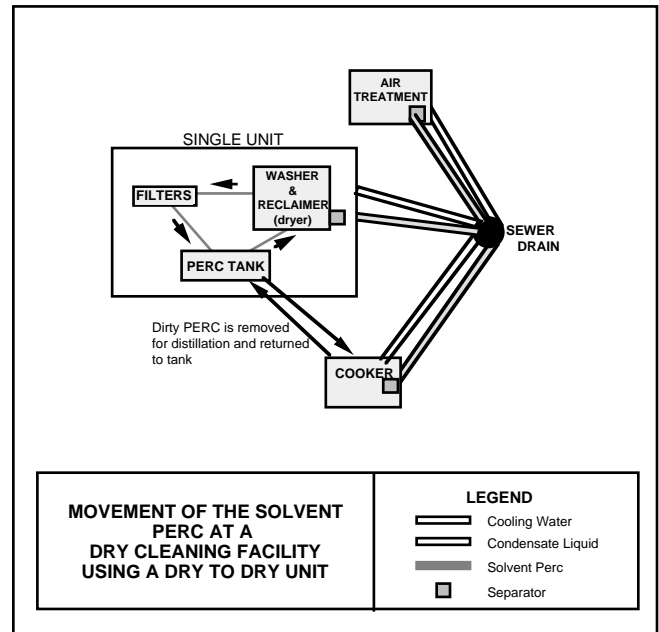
AIR TREATMENT

SINGLE UNIT

FILTERS

WASHER & RECLAIMER (dryer)

PERC TANK

SEWER DRAIN

Dirty PERC is removed for distillation and returned to tank

COOKER

MOVEMENT OF THE SOLVENT PERC AT A DRY CLEANING FACILITY USING A DRY TO DRY UNIT

LEGEND

Cooling Water

Condensate Liquid

Solvent Perc

Separator